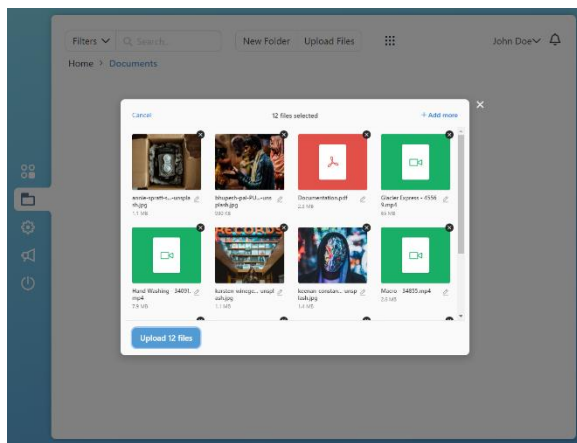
Filters Search...

New Folder Upload Files

John Doe

Home > Documents

Cancel

12 files selected

+ Add more

annie-spratt-s...-unsplash.jpg
1.1 MB

bhupesh-pal-RJ...-unsplash.jpg
680 KB

Documentation.pdf
2.3 MB

Glacier Express - 45589.mp4
65 MB

Hand Washing - 34891.mp4
7.9 MB

RECORDS

kenzon reimage...-unsplash.jpg
1.1 MB

kooman constan...-unsplash.jpg
1.4 MB

Macro - 34835.mp4
2.0 MB

Upload 12 files